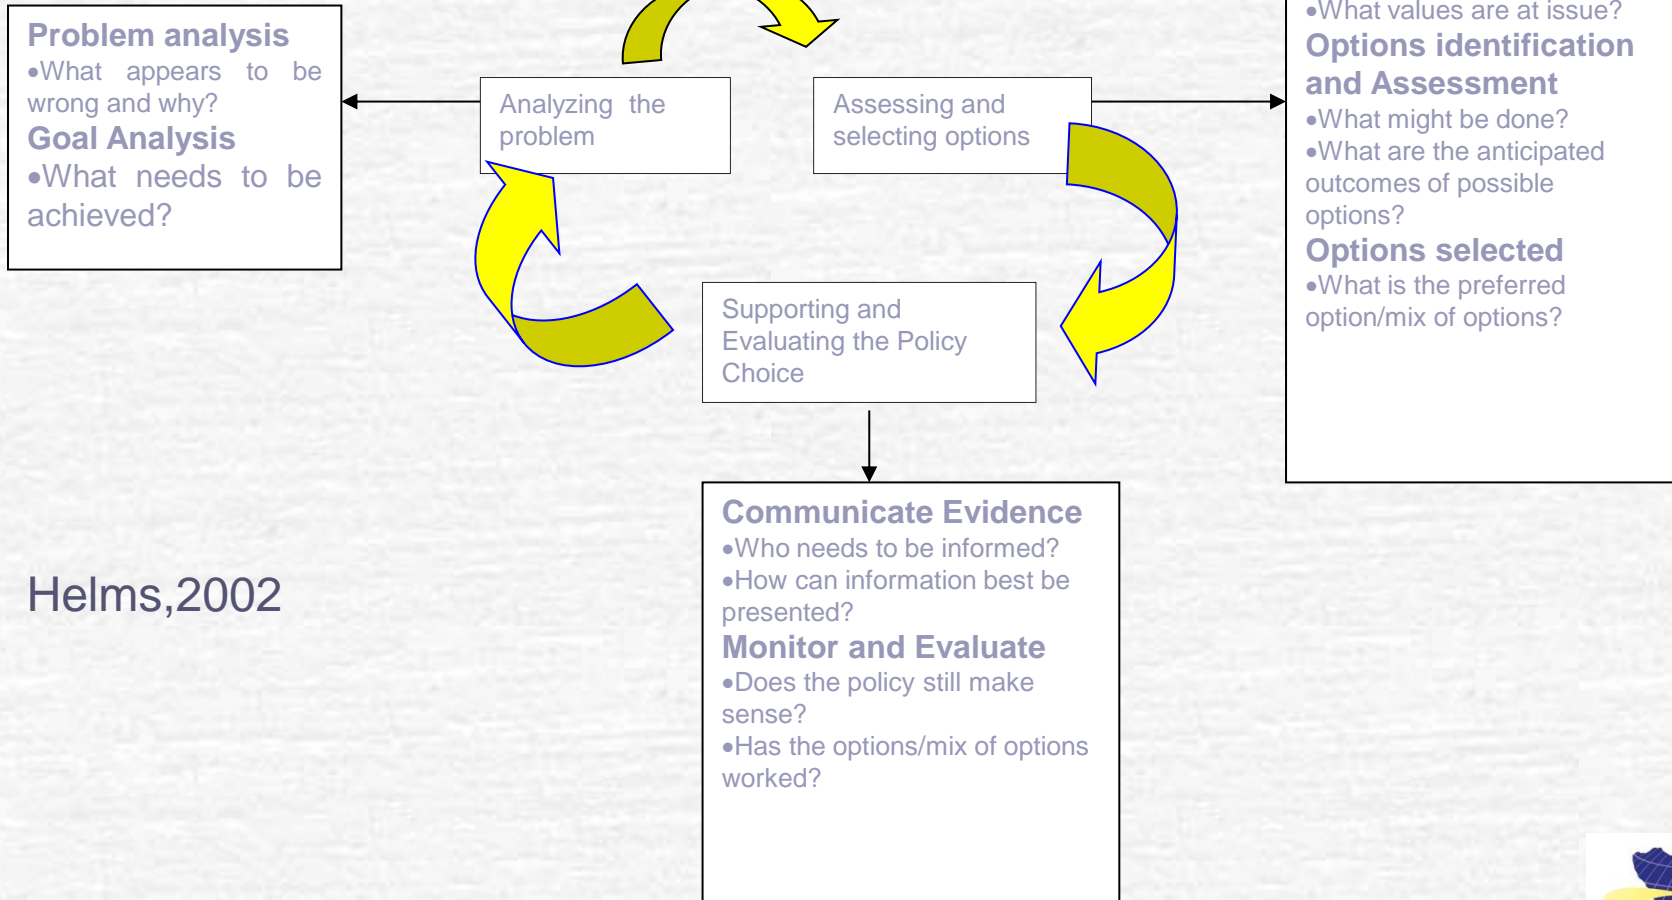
Problem analysis
•What appears to be wrong and why?
Goal Analysis
•What needs to be achieved?

Analyzing the problem

Assessing and selecting options

•What values are at issue?
Options identification and Assessment
•What might be done?
•What are the anticipated outcomes of possible options?
Options selected
•What is the preferred option/mix of options?

Supporting and Evaluating the Policy Choice

Helms,2002

Communicate Evidence
•Who needs to be informed?
•How can information best be presented?
Monitor and Evaluate
•Does the policy still make sense?
•Has the options/mix of options worked?